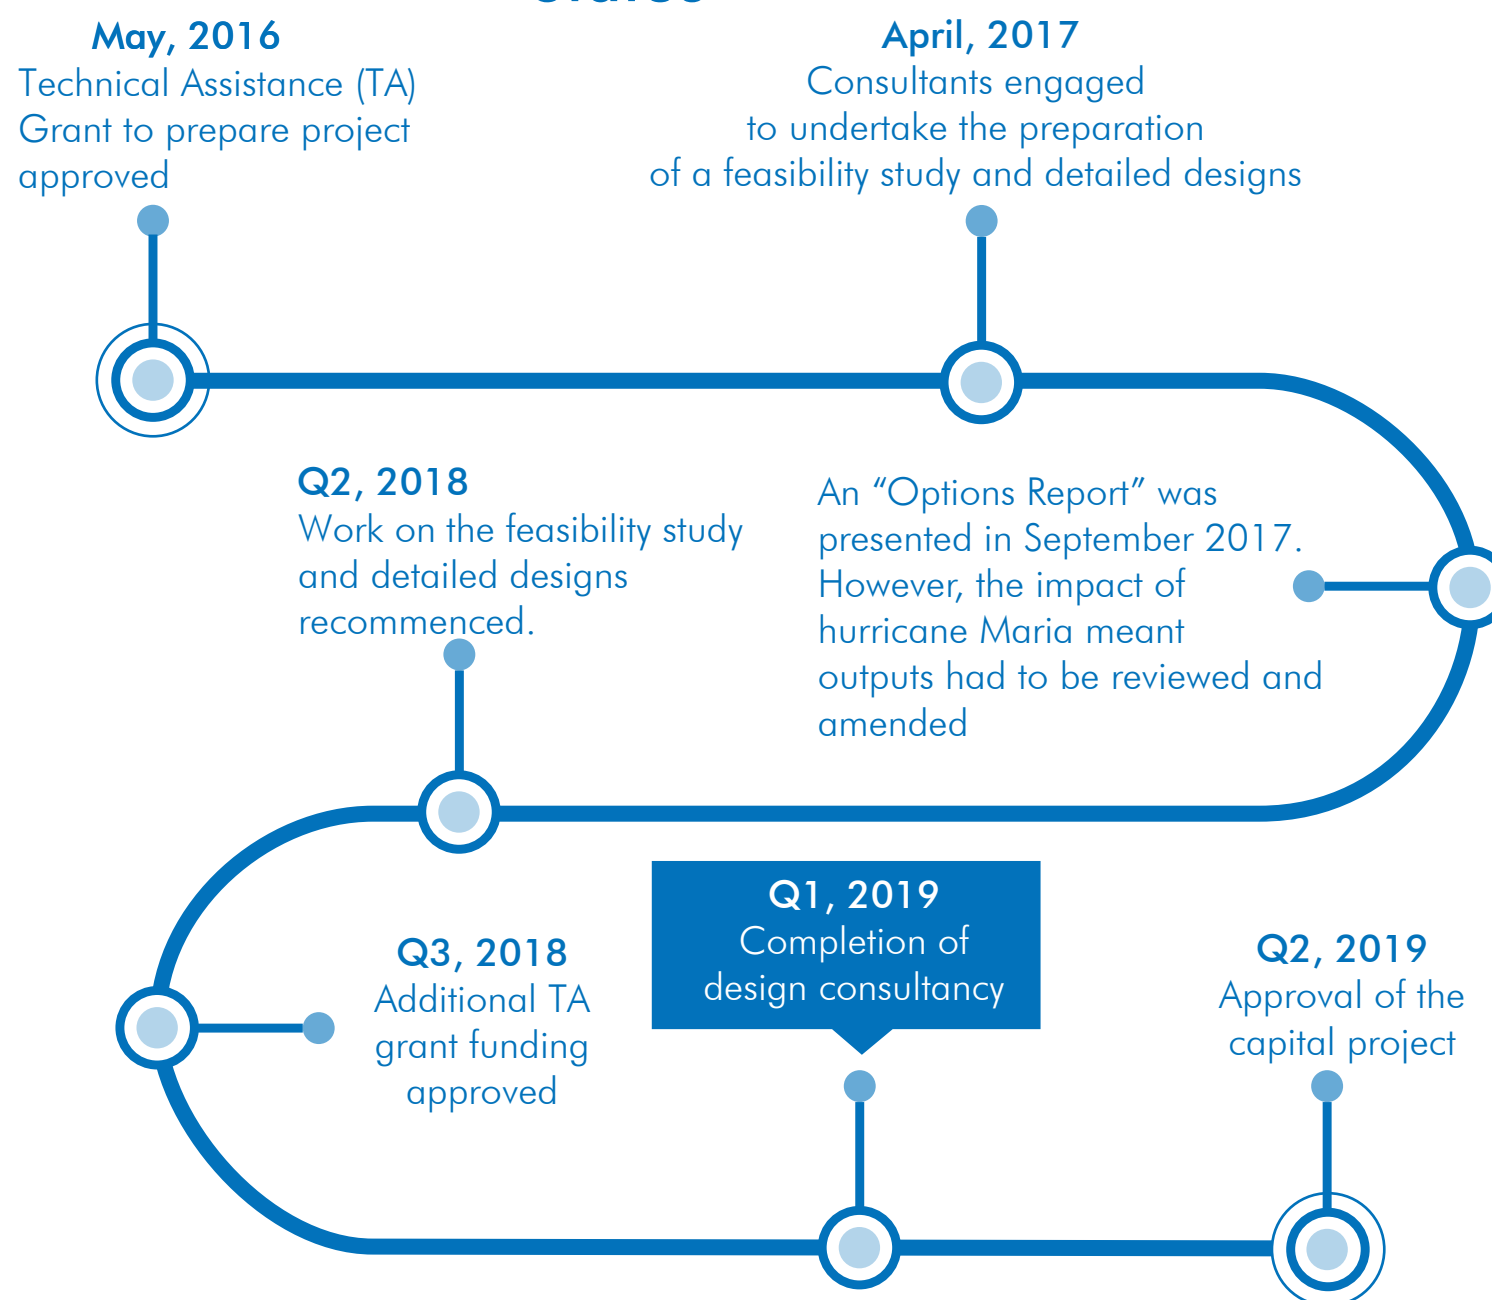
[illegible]

May, 2016
Technical Assistance (TA) Grant to prepare project approved

April, 2017
Consultants engaged to undertake the preparation of a feasibility study and detailed designs

Q2, 2018
Work on the feasibility study and detailed designs recommenced.

An “Options Report” was presented in September 2017. However, the impact of hurricane Maria meant outputs had to be reviewed and amended

Q3, 2018
Additional TA grant funding approved

Q1, 2019
Completion of design consultancy

Q2, 2019
Approval of the capital project